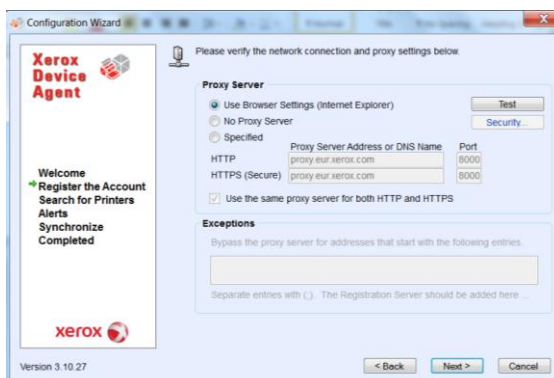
Configuration Wizard

Xerox Device Agent

Welcome
Register the Account
Search for Printers
Alerts
Synchronize
Completed

xerox

Please verify the network connection and proxy settings below.

Proxy Server
Use Browser Settings (Internet Explorer)
No Proxy Server
Specified

Test
Security...

| | Proxy Server Address or DNS Name | Port |
|---|---|---|
| HTTP | proxy.eur.xerox.com | 8000 |
| HTTPS (Secure) | proxy.eur.xerox.com | 8000 |

Use the same proxy server for both HTTP and HTTPS

Exceptions
Bypass the proxy server for addresses that start with the following entries.

Separate entries with (;). The Registration Server should be added here ...

Version 3.10.27

< Back
Next >
Cancel